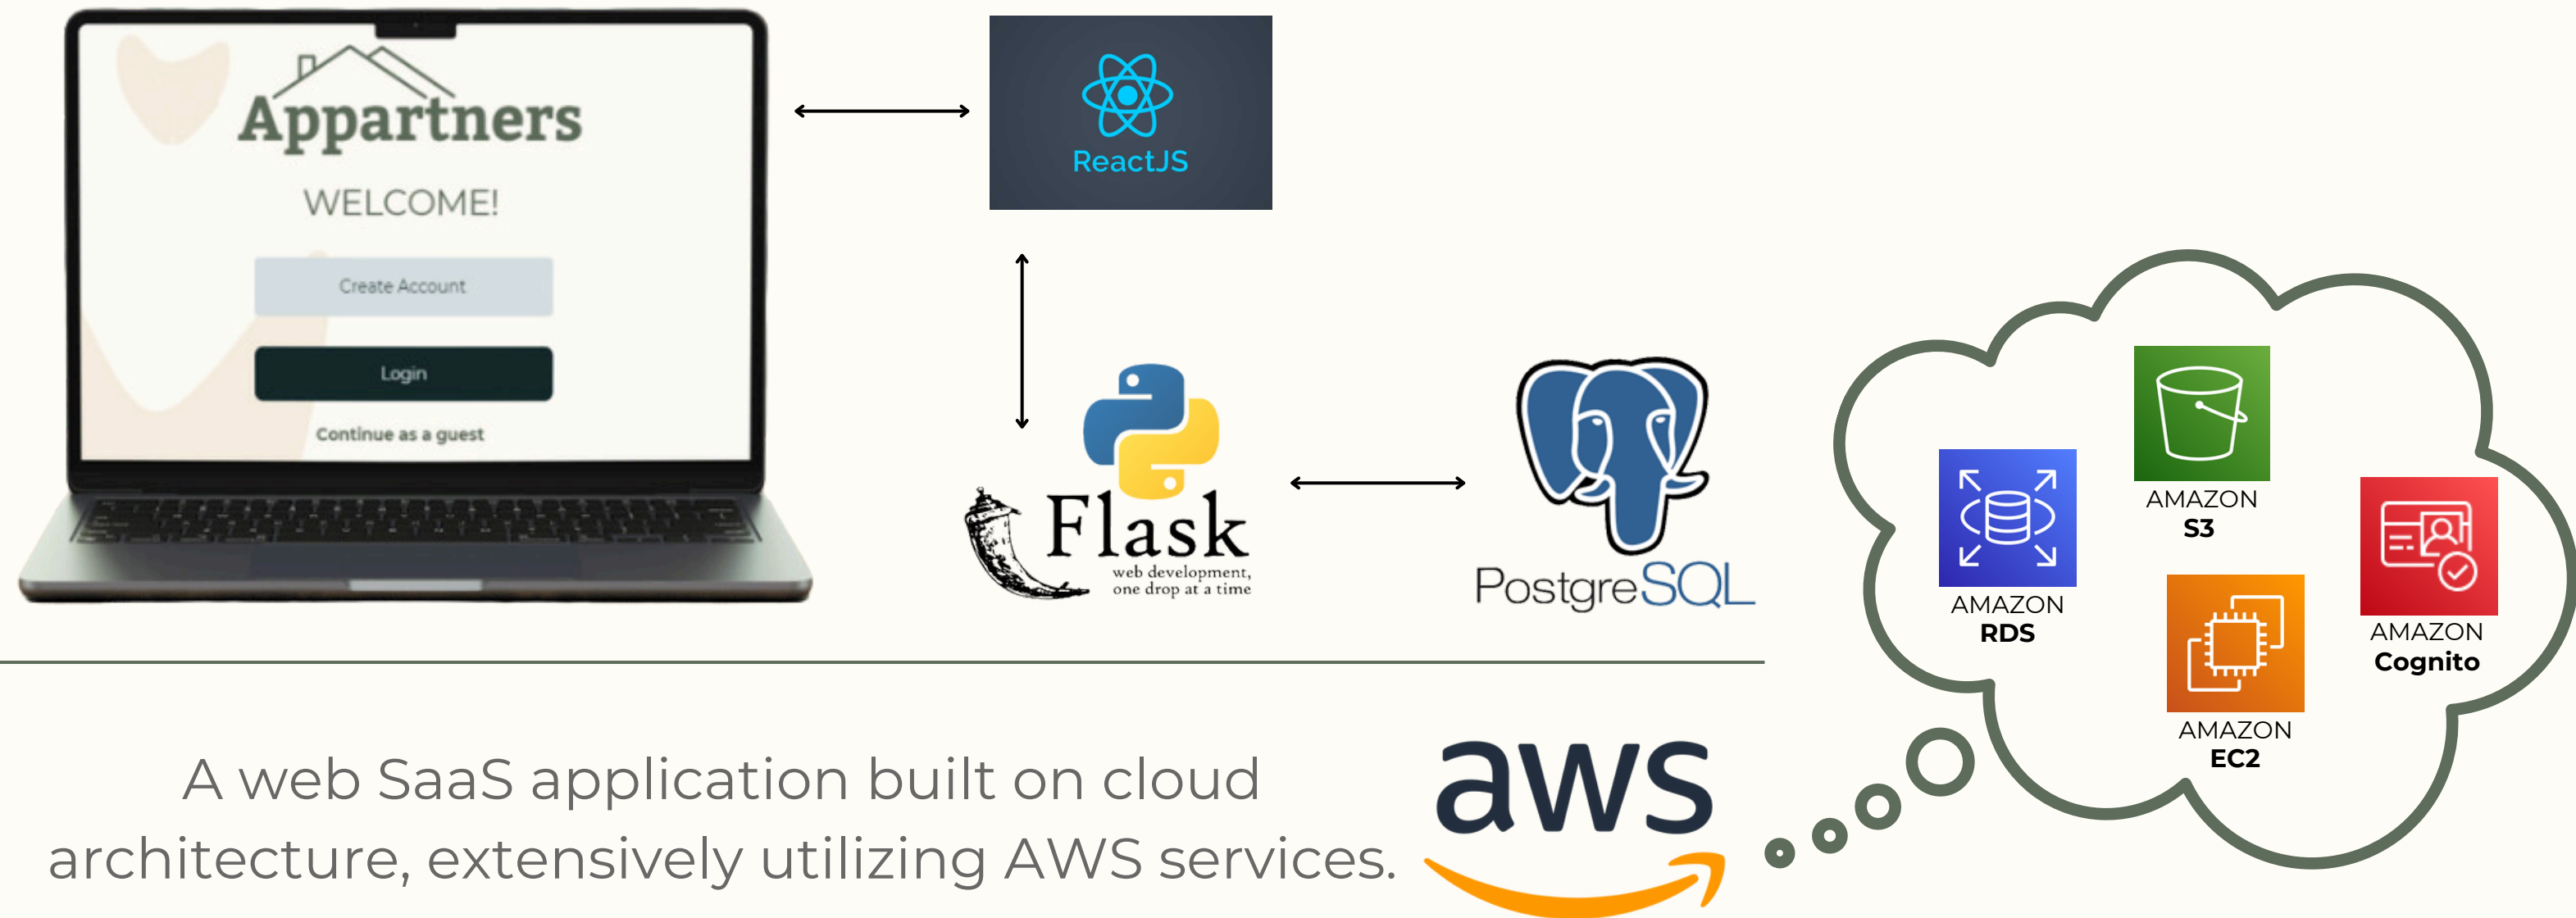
Appartners

WELCOME!

Create Account

Login

Continue as a guest

ReactJS

Flask
web development, one drop at a time

PostgreSQL

AMAZON
S3

AMAZON
RDS

AMAZON
Cognito

AMAZON
EC2

A web SaaS application built on cloud architecture, extensively utilizing AWS services.

aws